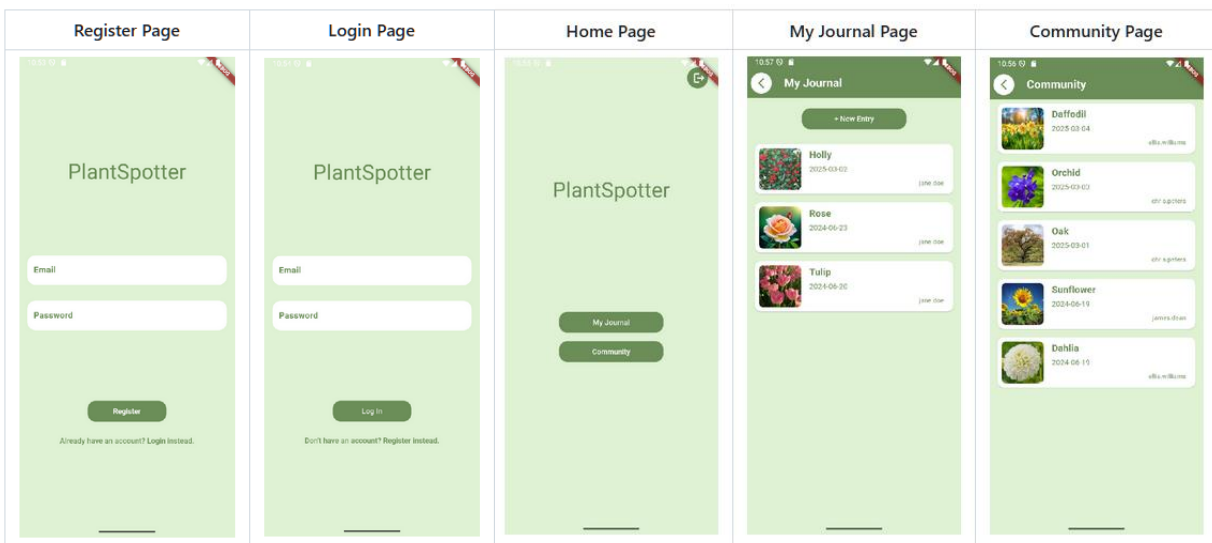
| Register Page | Login Page | Home Page | My Journal Page | Community Page |
|---|---|---|---|---|
| PlantSpotter<br>Email<br>Password<br>Register<br>Already have an account? Login instead. | PlantSpotter<br>Email<br>Password<br>Log In<br>Don't have an account? Register instead. | PlantSpotter<br>My Journal<br>Community | 10:57<br>My Journal<br>+ New Entry<br>Holly<br>2025-03-02<br>jane doe<br>Rose<br>2024-06-23<br>jane doe<br>Tulip<br>2024-06-20<br>jane doe | 10:56<br>Community<br>Daffodil<br>2025-03-04<br>ellis.williams<br>Orchid<br>2025-03-03<br>shr sgisters<br>Oak<br>2025-03-01<br>shr sgisters<br>Sunflower<br>2024-06-19<br>james dean<br>Dahlia<br>2024-06-15<br>ellis.williams |